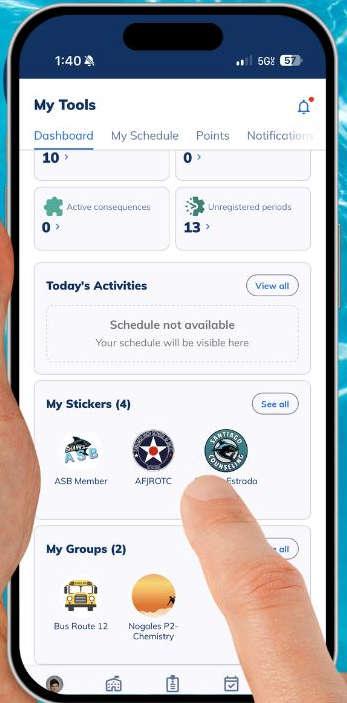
1:40 5G 57

My Tools

Dashboard My Schedule Points Notifications

10 › 0 ›

Active consequences
0 ›

Unregistered periods
13 ›

Today's Activities View all

Schedule not available
Your schedule will be visible here

My Stickers (4) See all

ASB
ASB Member

AFJROTC

SANTIAGO COUNSELING
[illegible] Estrada

My Groups (2) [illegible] all

Bus Route 12

Nogales P2- Chemistry